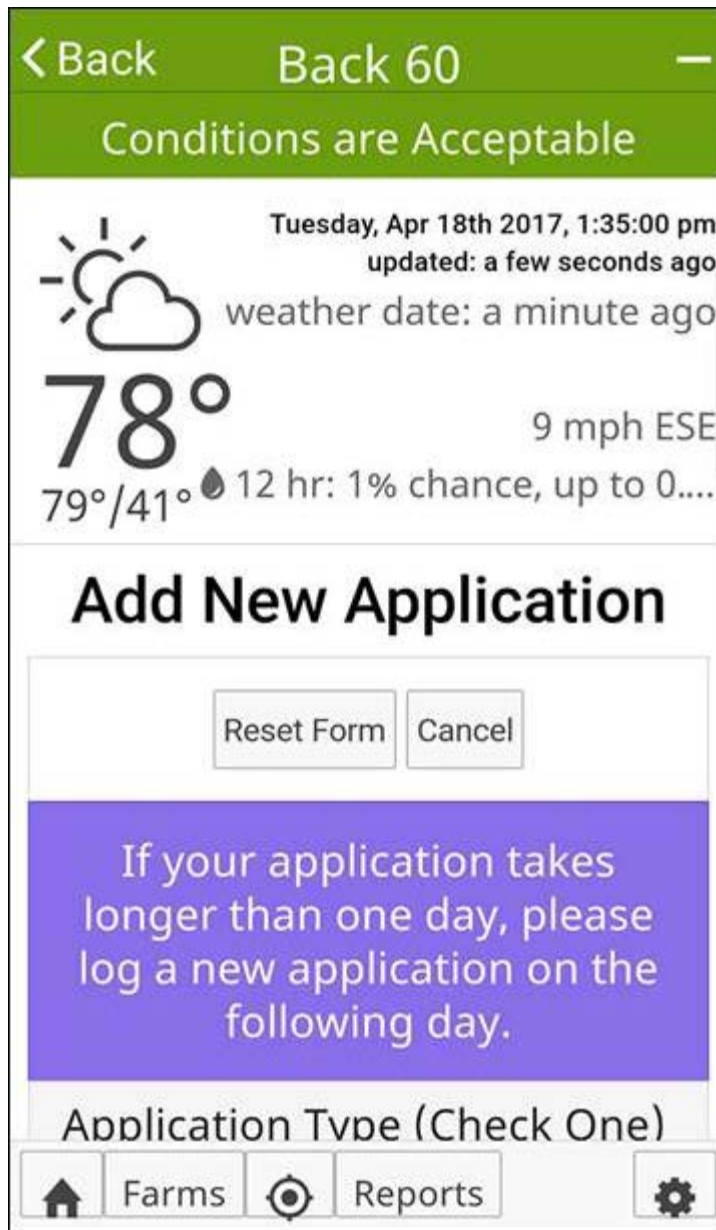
< Back Back 60 —

Conditions are Acceptable

Tuesday, Apr 18th 2017, 1:35:00 pm
updated: a few seconds ago
weather date: a minute ago

78°

9 mph ESE

79°/41° 12 hr: 1% chance, up to 0....

Add New Application

Reset Form Cancel

If your application takes longer than one day, please log a new application on the following day.

Application Type (Check One)

Farms Reports